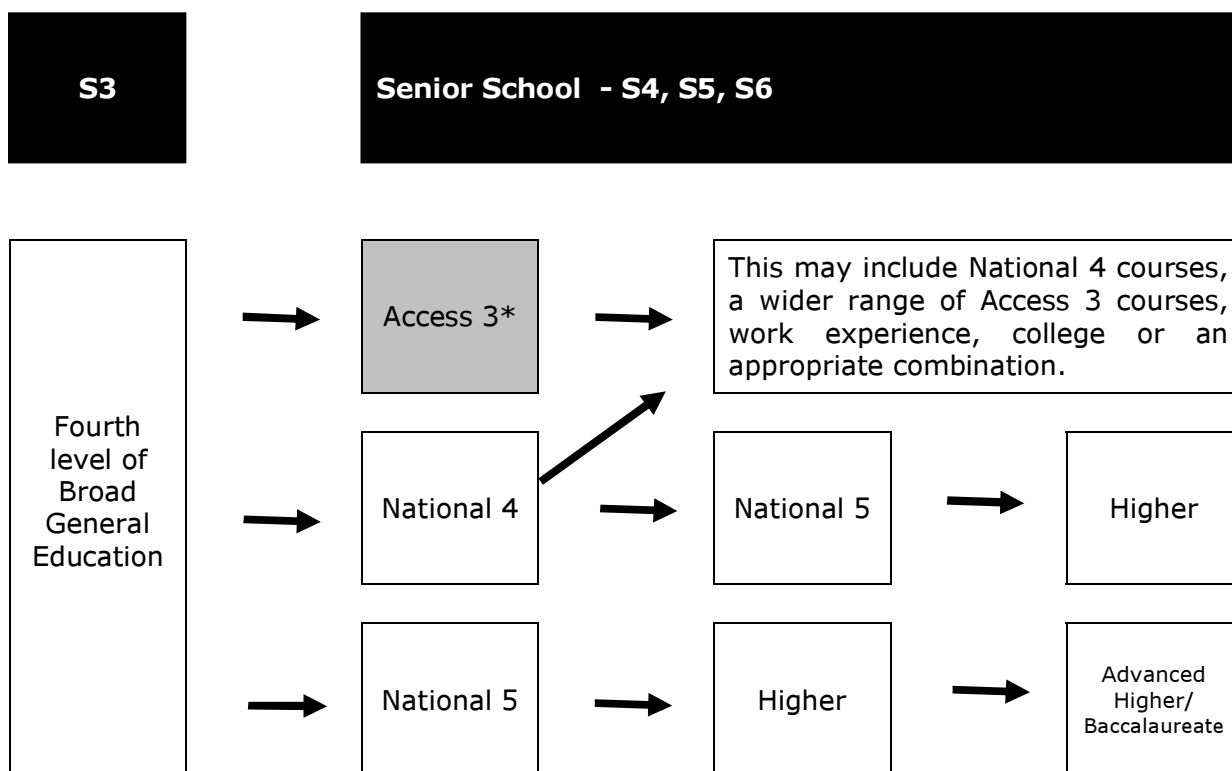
S3

Senior School - S4, S5, S6

Fourth level of Broad General Education

Access 3*

This may include National 4 courses, a wider range of Access 3 courses, work experience, college or an appropriate combination.

National 4

National 5

Higher

National 5

Higher

Advanced Higher/ Baccalaureate